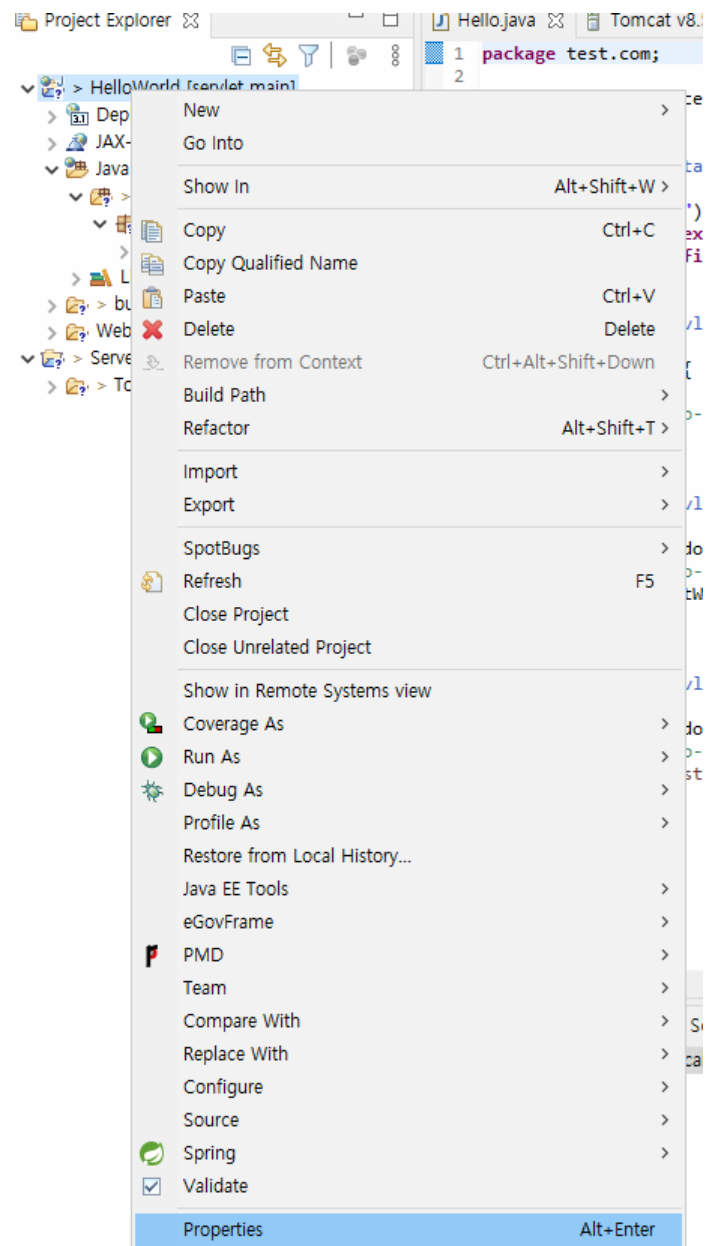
Project Explorer

Hello.java

Tomcat v8.

1 package test.com;

2

> HelloWorld [servlet main]

Dep

JAX-

Java

> bu

Web

Serve

> To

New

Go Into

Show In Alt+Shift+W

Copy Ctrl+C

Copy Qualified Name

Paste Ctrl+V

Delete Delete

Remove from Context Ctrl+Alt+Shift+Down

Build Path

Refactor Alt+Shift+T

Import

Export

SpotBugs

Refresh F5

Close Project

Close Unrelated Project

Show in Remote Systems view

Coverage As

Run As

Debug As

Profile As

Restore from Local History...

Java EE Tools

eGovFrame

PMD

Team

Compare With

Replace With

Configure

Source

Spring

Validate

Properties Alt+Enter